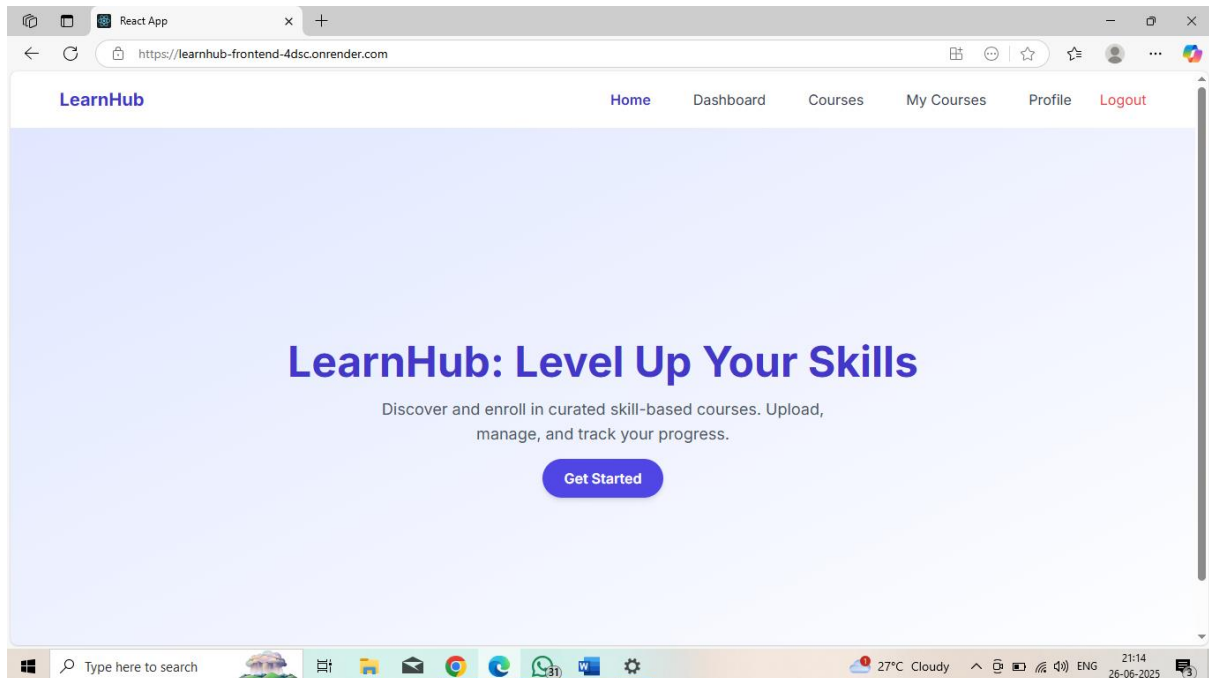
React App

https://learnhub-frontend-4dsc.onrender.com

LearnHub

Home Dashboard Courses My Courses Profile Logout

LearnHub: Level Up Your Skills

Discover and enroll in curated skill-based courses. Upload, manage, and track your progress.

Get Started

Type here to search

31

27°C Cloudy

ENG

21:14
26-06-2025

3